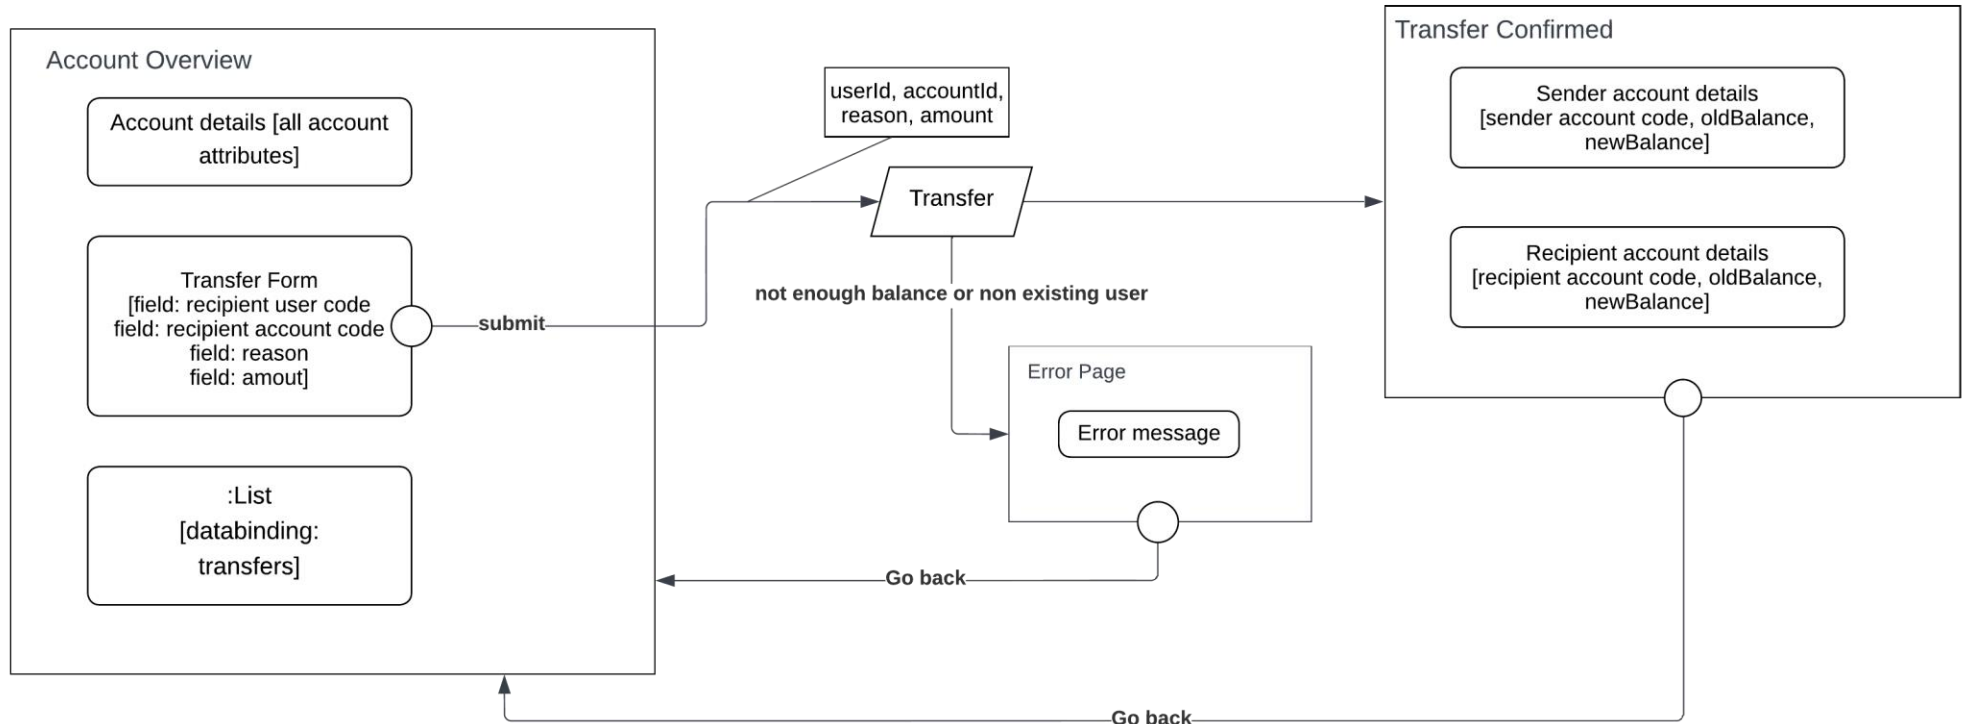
Account Overview

Account details [all account attributes]

Transfer Form
[field: recipient user code
field: recipient account code
field: reason
field: amout]

:List
[databinding:
transfers]

submit

userId, accountId, reason, amount

Transfer

not enough balance or non existing user

Error Page

Error message

Go back

Transfer Confirmed

Sender account details
[sender account code, oldBalance, newBalance]

Recipient account details
[recipient account code, oldBalance, newBalance]

Go back